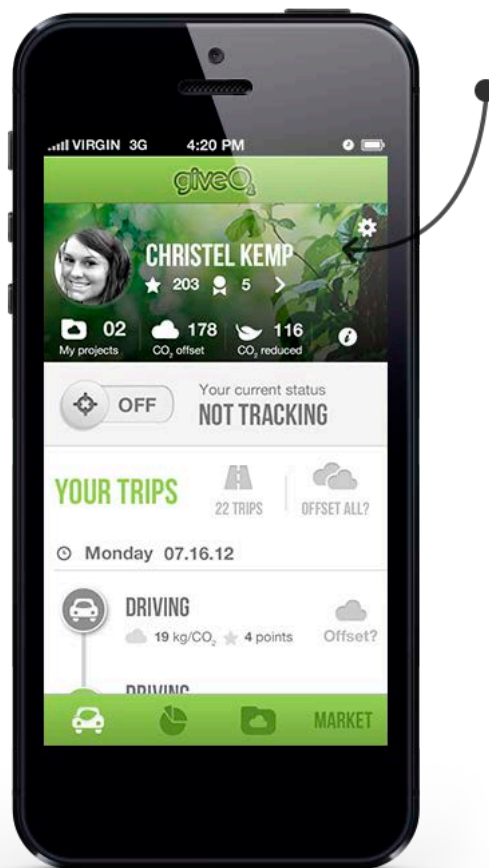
VIRGIN 3G 4:20 PM

giveO$_2$

CHRISTEL KEMP

203 5

02 My projects

178 CO$_2$ offset

116 CO$_2$ reduced

OFF

Your current status

NOT TRACKING

YOUR TRIPS

22 TRIPS

OFFSET ALL?

Monday 07.16.12

DRIVING

19 kg/CO$_2$ 4 points

Offset?

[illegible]

MARKET